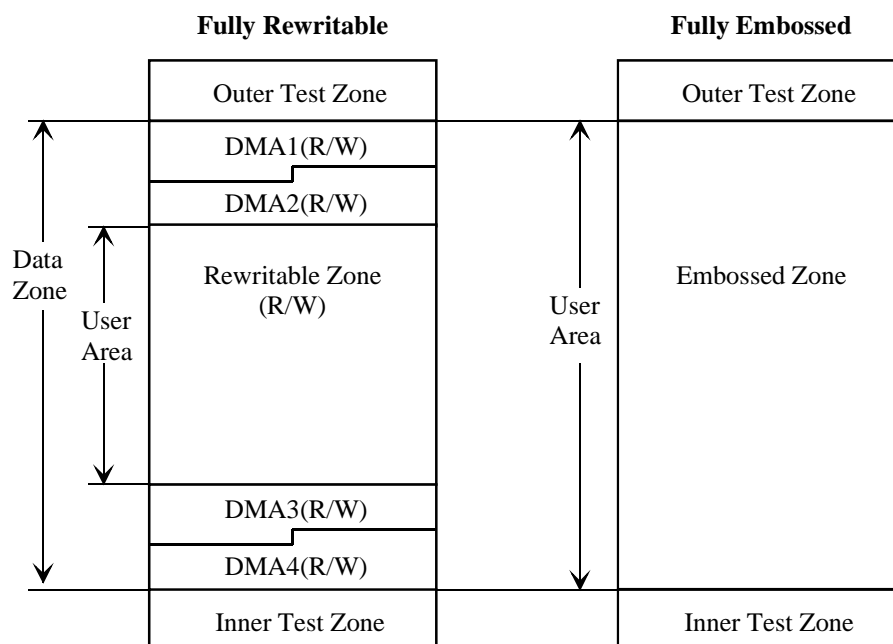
Fully Rewritable

Fully Embossed

Outer Test Zone

DMA1(R/W)

DMA2(R/W)

Data Zone

User Area

Rewritable Zone (R/W)

DMA3(R/W)

DMA4(R/W)

Inner Test Zone

Outer Test Zone

User Area

Embossed Zone

Inner Test Zone